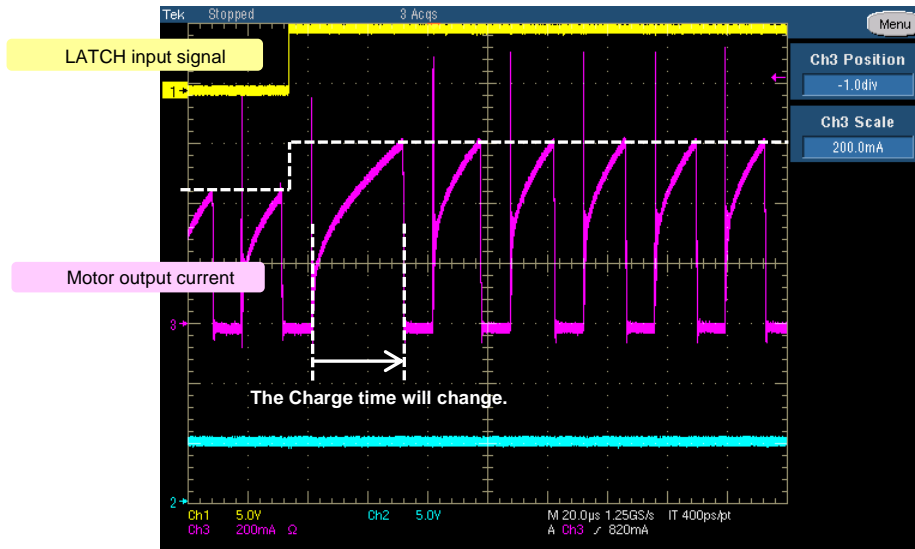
Tek Stopped 3 Acqs

Menu

LATCH input signal

Ch3 Position
-1.0div

Ch3 Scale
200.0mA

1

Motor output current

3

The Charge time will change.

2

Ch1 5.0V Ch2 5.0V M 20.0µs 1.25GS/s IT 400ps/pt
Ch3 200mA Ω A Ch3 ∫ 820mA